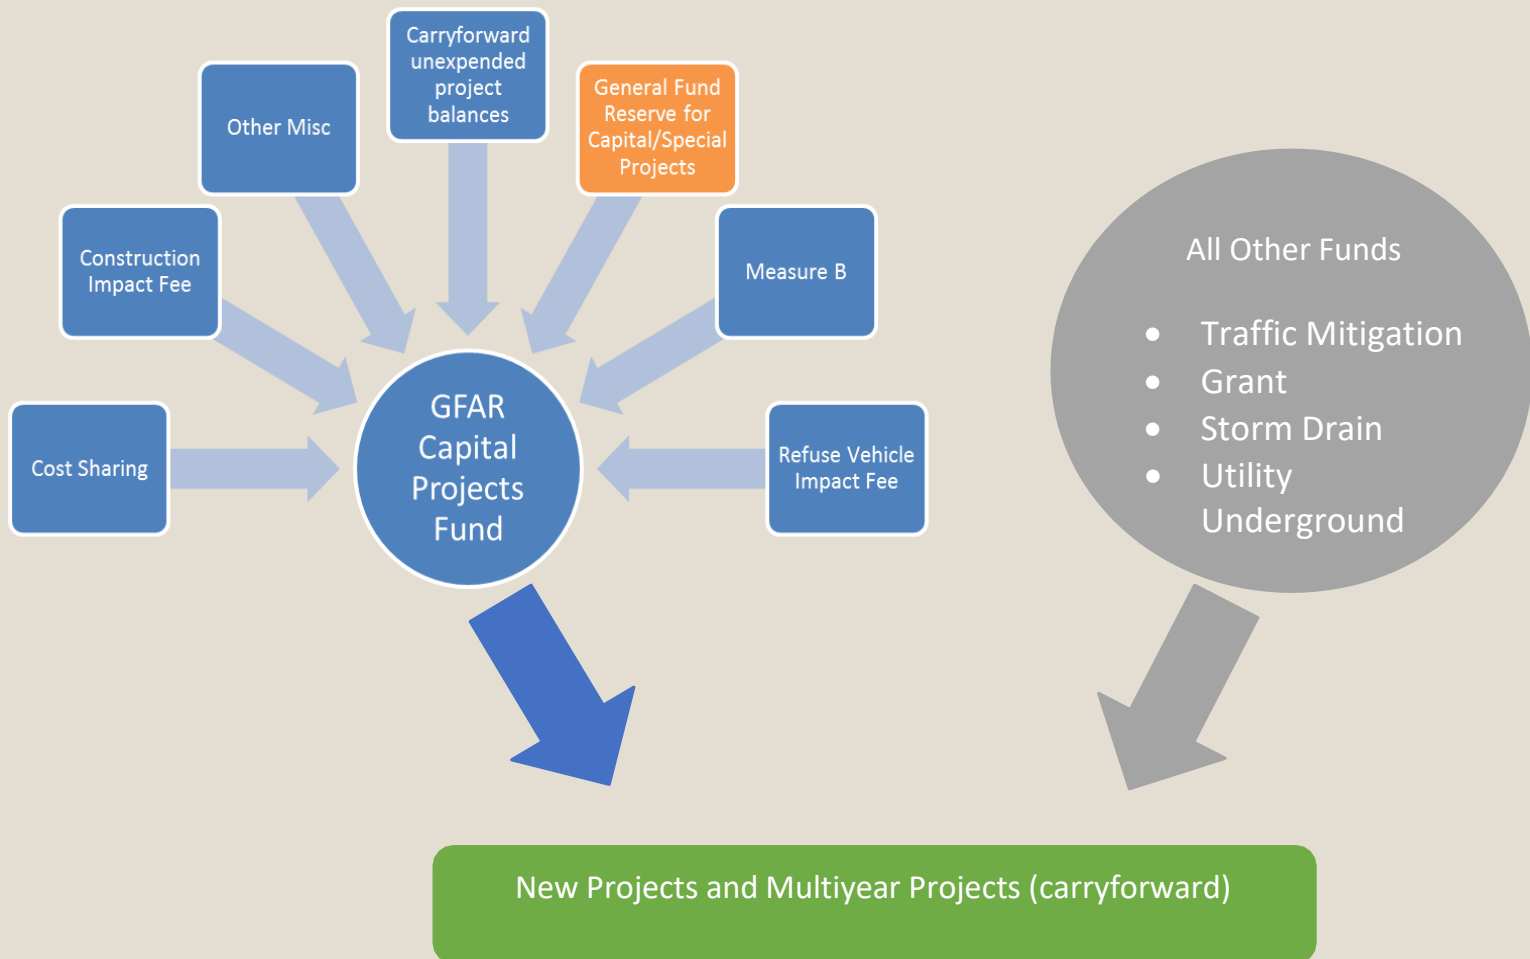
Carryforward unexpended project balances

Other Misc

General Fund Reserve for Capital/Special Projects

Construction Impact Fee

Measure B

Cost Sharing

GFAR Capital Projects Fund

Refuse Vehicle Impact Fee

All Other Funds

- Traffic Mitigation
- Grant
- Storm Drain
- Utility Underground

New Projects and Multiyear Projects (carryforward)